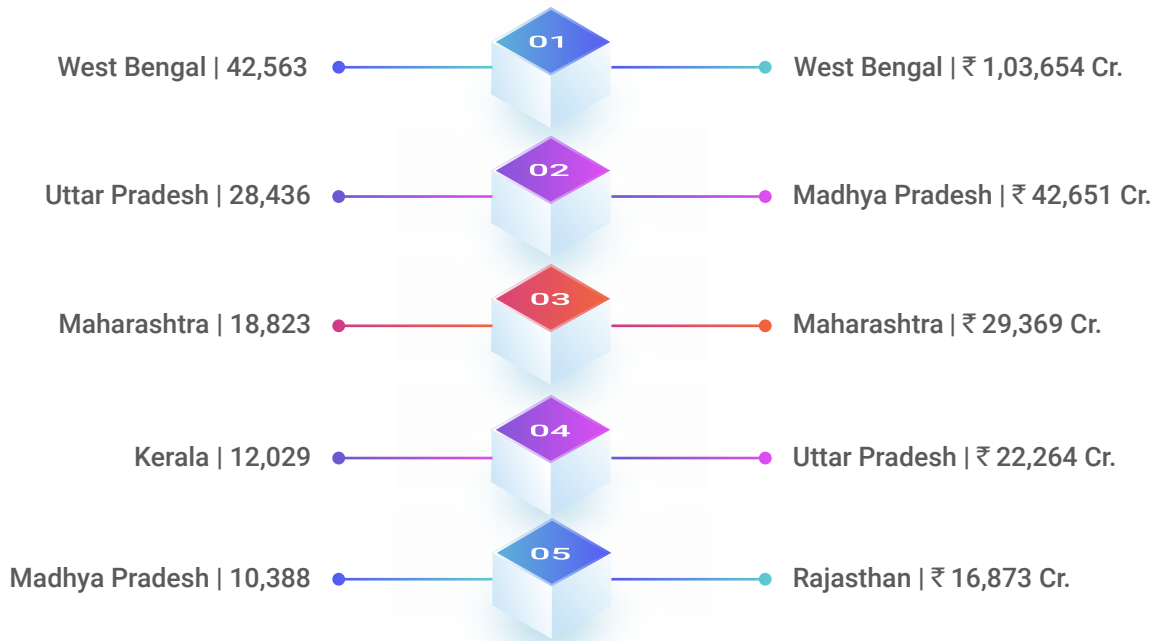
West Bengal | 42,563

01

West Bengal | ₹ 1,03,654 Cr.

Uttar Pradesh | 28,436

02

Madhya Pradesh | ₹ 42,651 Cr.

Maharashtra | 18,823

03

Maharashtra | ₹ 29,369 Cr.

Kerala | 12,029

04

Uttar Pradesh | ₹ 22,264 Cr.

Madhya Pradesh | 10,388

05

Rajasthan | ₹ 16,873 Cr.